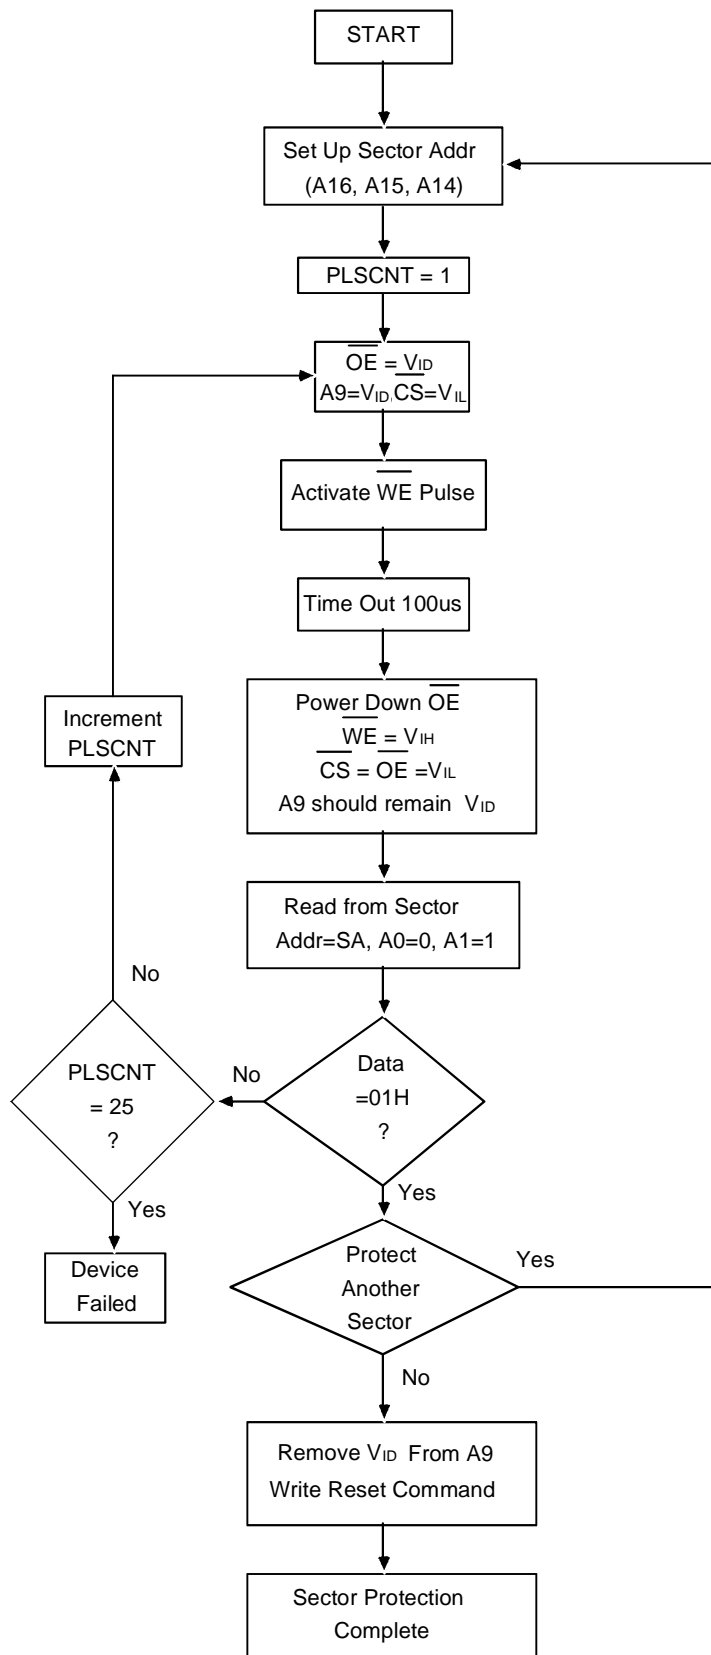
START

Set Up Sector Addr
(A16, A15, A14)

PLSCNT = 1

$\overline{OE}$ = $V_{ID}$
A9=$V_{ID}$, $\overline{CS}$=$V_{IL}$

Activate $\overline{WE}$ Pulse

Time Out 100us

Power Down $\overline{OE}$
$\overline{WE}$ = $V_{IH}$
$\overline{CS}$ = $\overline{OE}$ =$V_{IL}$
A9 should remain $V_{ID}$

Read from Sector
Addr=SA, A0=0, A1=1

Data
=01H
?

No

PLSCNT
= 25
?

No

Increment
PLSCNT

Yes

Device
Failed

Yes

Protect
Another
Sector

Yes

No

Remove $V_{ID}$ From A9
Write Reset Command

Sector Protection
Complete